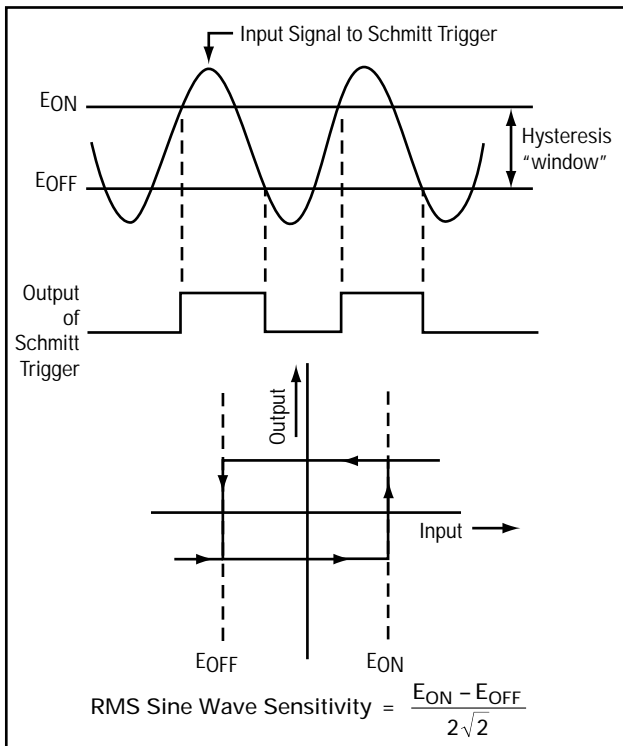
Input Signal to Schmitt Trigger

$E_{ON}$

$E_{OFF}$

Hysteresis "window"

Output of Schmitt Trigger

Output

Input

$E_{OFF}$

$E_{ON}$

RMS Sine Wave Sensitivity = $\frac{E_{ON} - E_{OFF}}{2\sqrt{2}}$